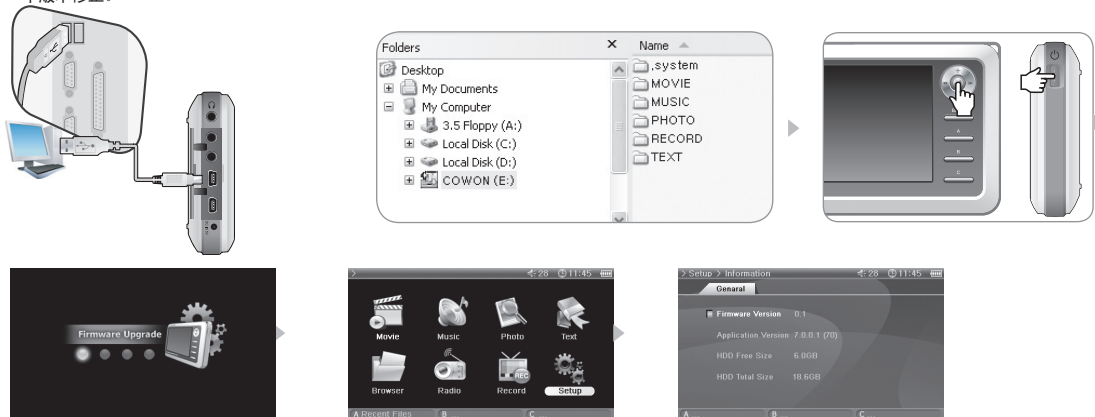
Folders
Desktop
My Documents
My Computer
3.5 Floppy (A:)
Local Disk (C:)
Local Disk (D:)
COWON (E:)

Name
.system
MOVIE
MUSIC
PHOTO
RECORD
TEXT

A
B
C

Firmware Upgrade

28 11:45
Movie
Music
Photo
Text
Browser
Radio
Record
Setup
A Recent Files
B
C

> Setup > Information 28 11:45
Genaral
Firmware Version 0.1
Application Version 7.0.0.1 (70)
HDD Free Size 6.0GB
HDD Total Size 18.6GB
A
B
C